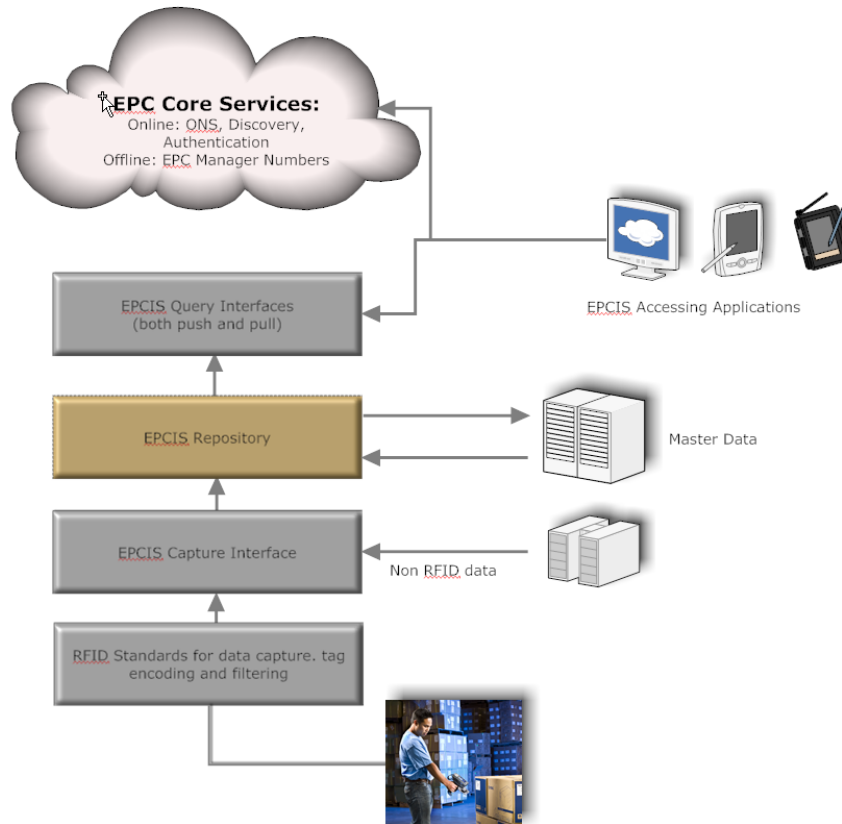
EPC Core Services:
Online: ONS, Discovery, Authentication
Offline: EPC Manager Numbers

EPCIS Query Interfaces (both push and pull)

EPCIS Accessing Applications

EPCIS Repository

Master Data

EPCIS Capture Interface

Non RFID data

RFID Standards for data capture. tag encoding and filtering